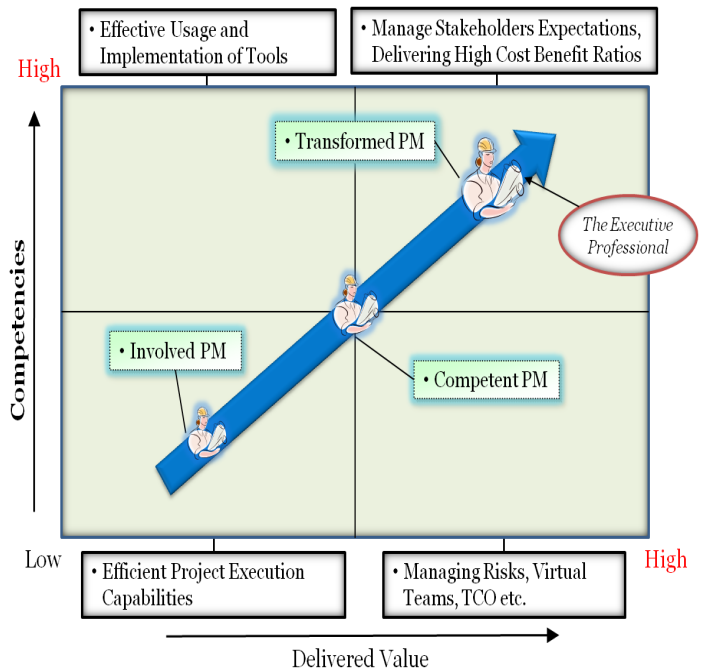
• Effective Usage and Implementation of Tools

• Manage Stakeholders Expectations, Delivering High Cost Benefit Ratios

High

Competencies

• Transformed PM

The Executive Professional

• Involved PM

• Competent PM

Low

• Efficient Project Execution Capabilities

• Managing Risks, Virtual Teams, TCO etc.

High

Delivered Value